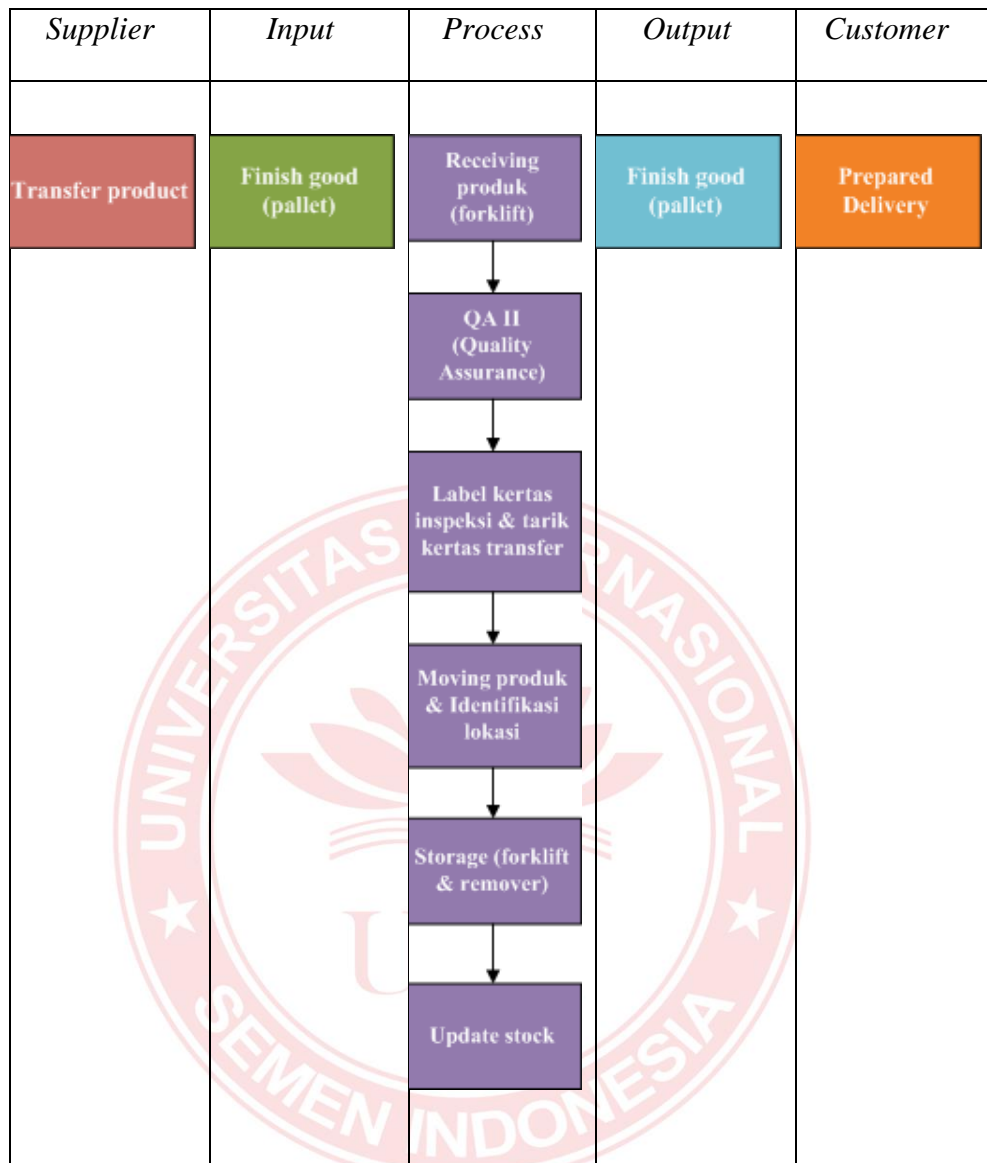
| *Supplier* | *Input* | *Process* | *Output* | *Customer* |
|---|---|---|---|---|
| Transfer product | Finish good (pallet) | Receiving produk (forklift) | Finish good (pallet) | Prepared Delivery |
| | | QA II (Quality Assurance) | | |
| | | Label kertas inspeksi & tarik kertas transfer | | |
| | | Moving produk & Identifikasi lokasi | | |
| | | Storage (forklift & remover) | | |
| | | Update stock | | |

UNIVERSITAS INTERNASIONAL SEMEN INDONESIA